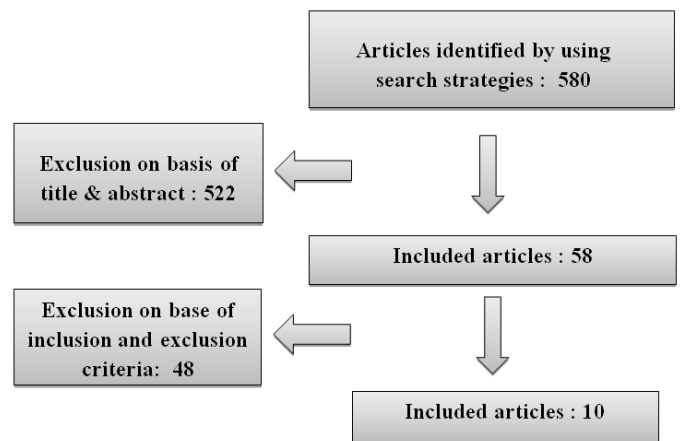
Articles identified by using search strategies : 580

Exclusion on basis of title & abstract : 522

Included articles : 58

Exclusion on base of inclusion and exclusion criteria: 48

Included articles : 10